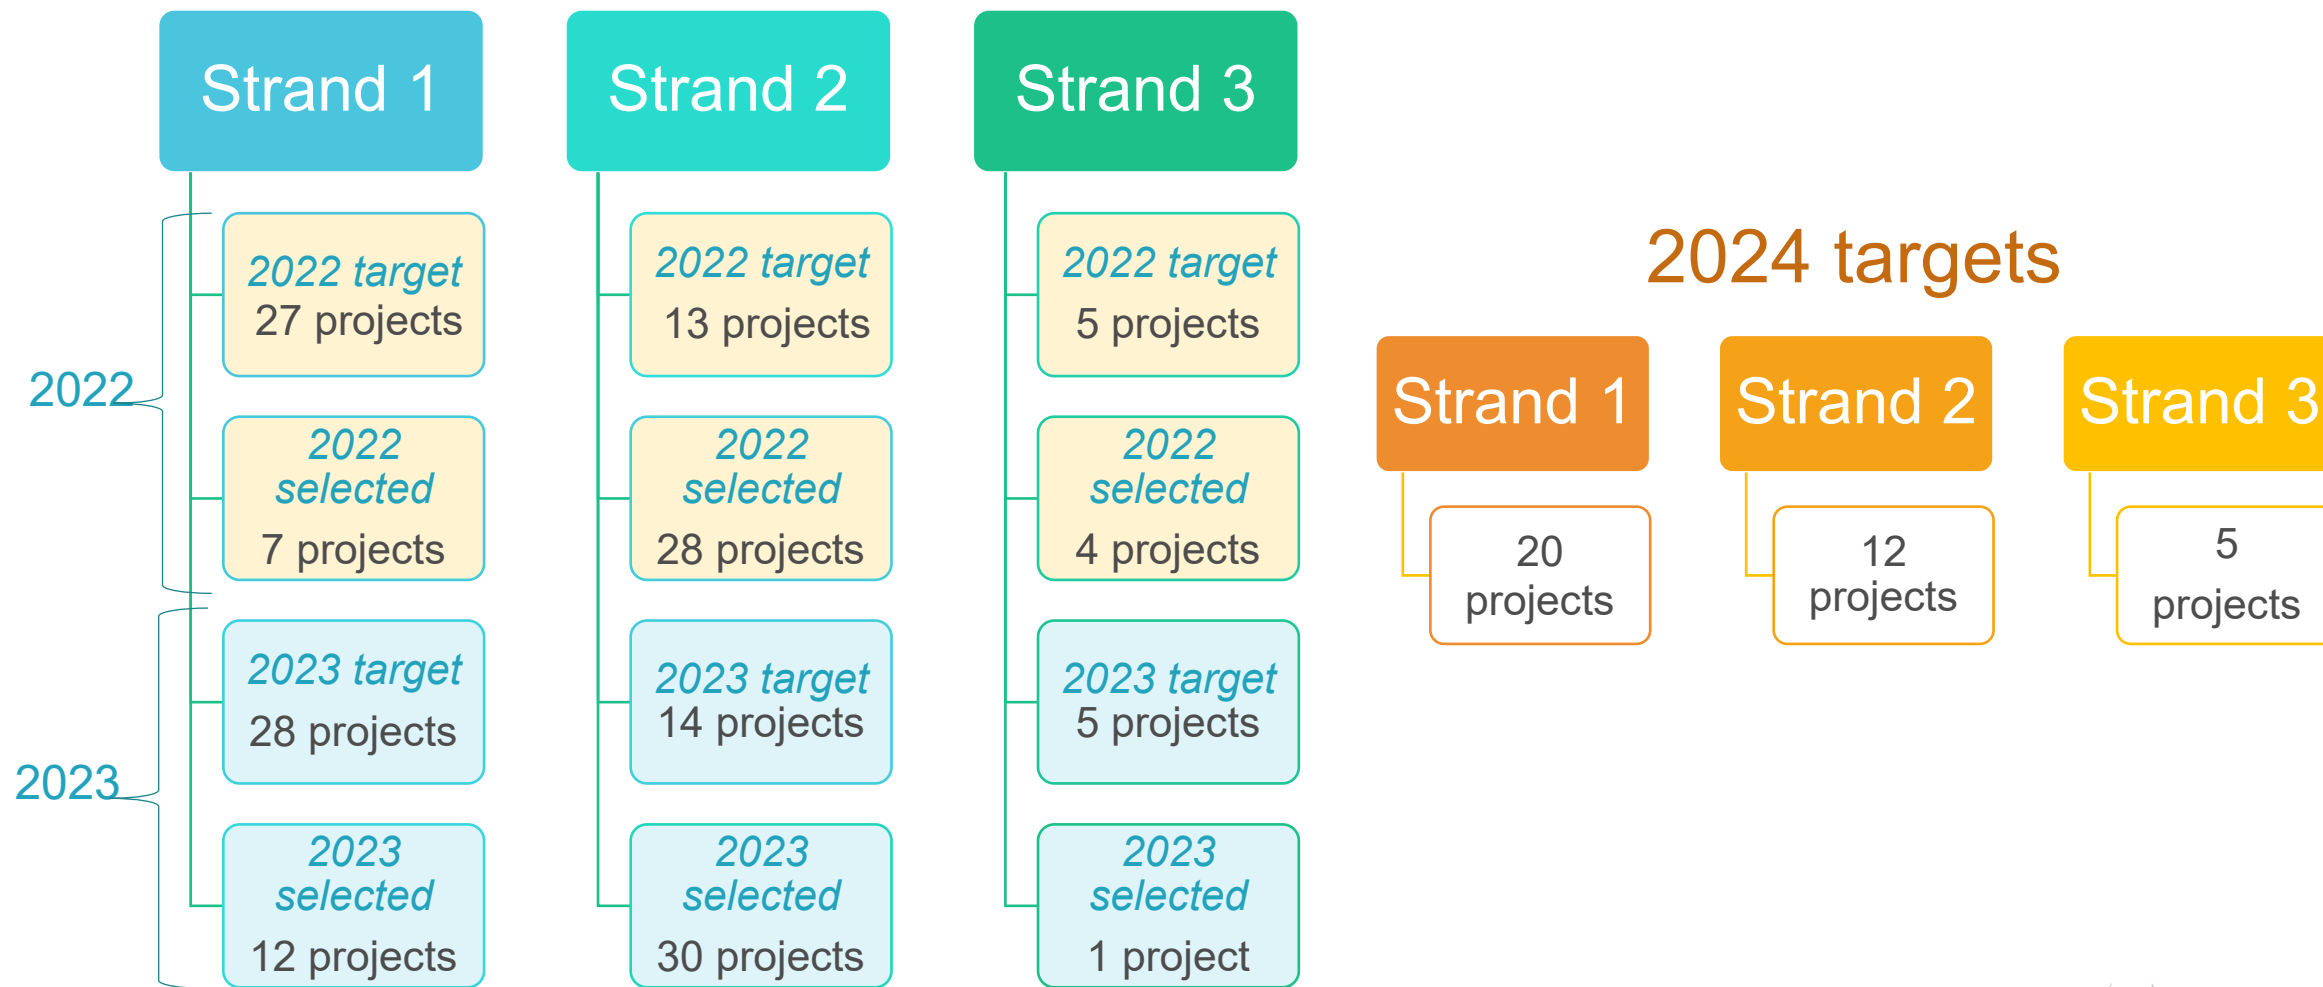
Strand 1

2022 target
27 projects

2022 selected
7 projects

2023 target
28 projects

2023 selected
12 projects

Strand 2

2022 target
13 projects

2022 selected
28 projects

2023 target
14 projects

2023 selected
30 projects

Strand 3

2022 target
5 projects

2022 selected
4 projects

2023 target
5 projects

2023 selected
1 project

2022

2023

2024 targets

Strand 1
20 projects

Strand 2
12 projects

Strand 3
5 projects